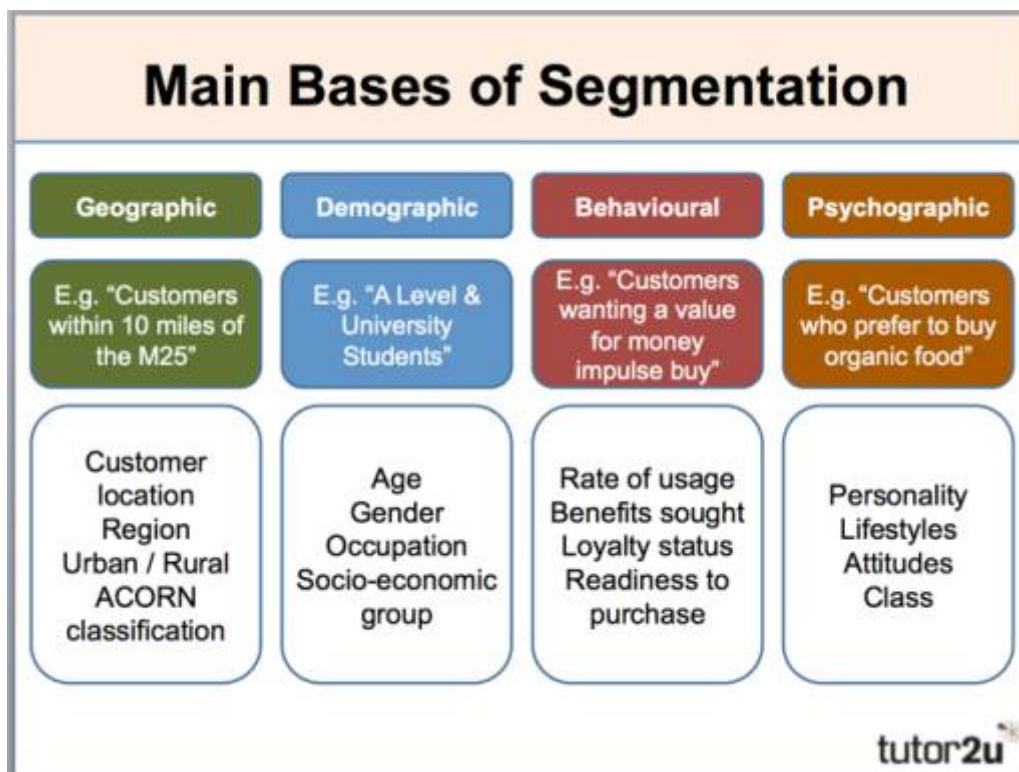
Main Bases of Segmentation

| Geographic | Demographic | Behavioural | Psychographic |
|---|---|---|---|
| E.g. "Customers within 10 miles of the M25" | E.g. "A Level & University Students" | E.g. "Customers wanting a value for money impulse buy" | E.g. "Customers who prefer to buy organic food" |
| Customer location Region Urban / Rural ACORN classification | Age Gender Occupation Socio-economic group | Rate of usage Benefits sought Loyalty status Readiness to purchase | Personality Lifestyles Attitudes Class |

tutor2u